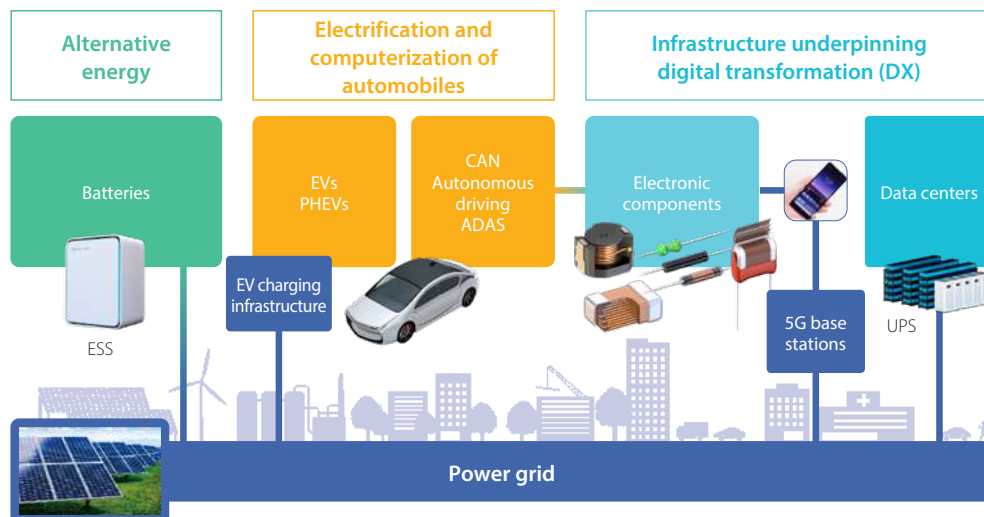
Alternative energy

Electrification and computerization of automobiles

Infrastructure underpinning digital transformation (DX)

Batteries

ESS

EVs
PHEVs

CAN
Autonomous driving
ADAS

EV charging infrastructure

Electronic components

5G base stations

Data centers

UPS

Power grid